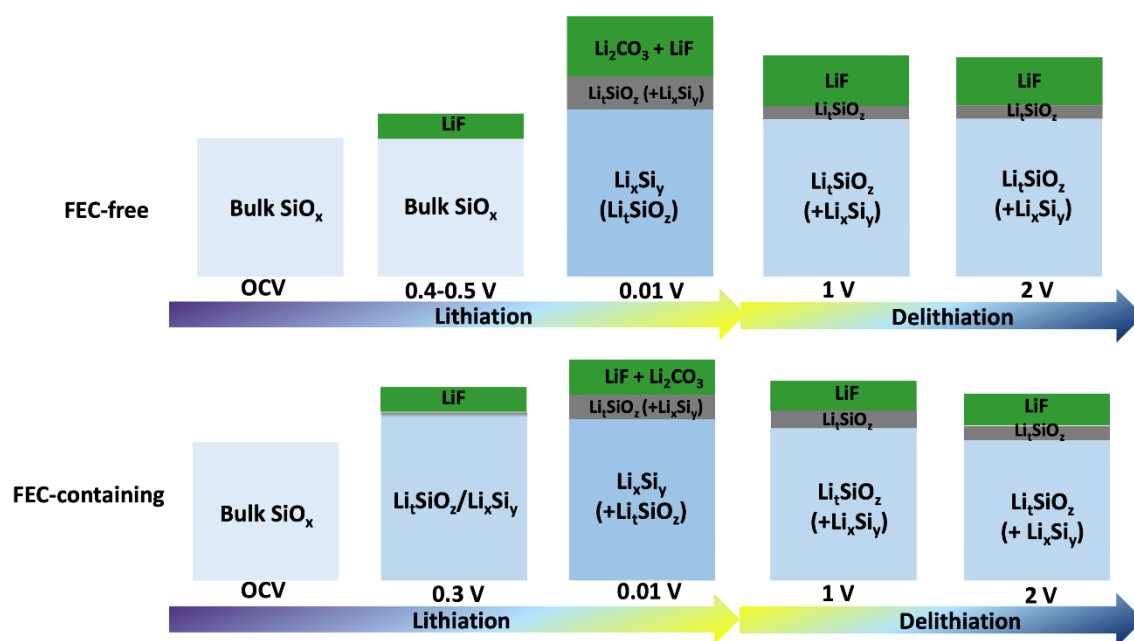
FEC-free

Bulk $SiO_x$

OCV

LiF

Bulk $SiO_x$

0.4-0.5 V

$Li_2CO_3$ + LiF

$Li_tSiO_z$ (+$Li_xSi_y$)

$Li_xSi_y$ ($Li_tSiO_z$)

0.01 V

LiF

$Li_tSiO_z$

$Li_tSiO_z$ (+$Li_xSi_y$)

1 V

LiF

$Li_tSiO_z$

$Li_tSiO_z$ (+$Li_xSi_y$)

2 V

Lithiation

Delithiation

FEC-containing

Bulk $SiO_x$

OCV

LiF

$Li_tSiO_z$/$Li_xSi_y$

0.3 V

LiF + $Li_2CO_3$

$Li_tSiO_z$ (+$Li_xSi_y$)

$Li_xSi_y$ (+$Li_tSiO_z$)

0.01 V

LiF

$Li_tSiO_z$

$Li_tSiO_z$ (+$Li_xSi_y$)

1 V

LiF

$Li_tSiO_z$

$Li_tSiO_z$ (+ $Li_xSi_y$)

2 V

Lithiation

Delithiation